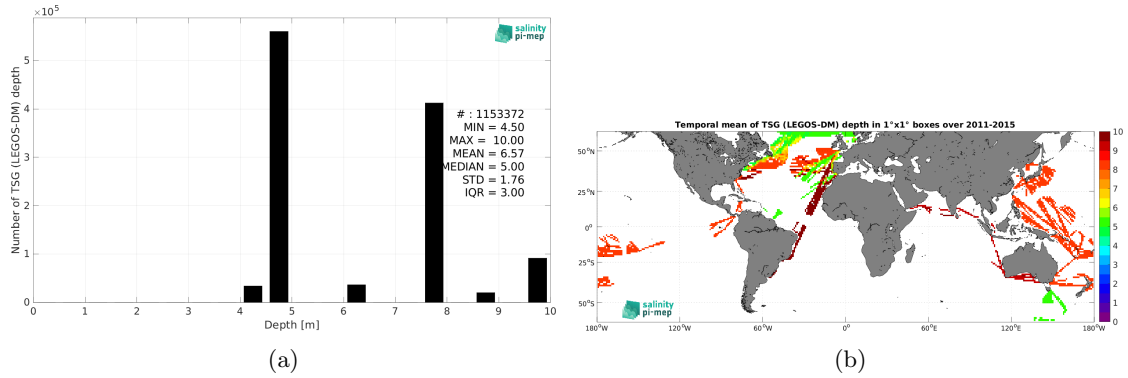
$\times 10^5$

salinity pi-mep

Number of TSG (LEGOS-DM) depth

5
4
3
2
1
0

# : 1153372
MIN = 4.50
MAX = 10.00
MEAN = 6.57
MEDIAN = 5.00
STD = 1.76
IQR = 3.00

0 1 2 3 4 5 6 7 8 9 10

Depth [m]

(a)

Temporal mean of TSG (LEGOS-DM) depth in 1°x1° boxes over 2011-2015

50°N
25°N
0°
25°S
50°S

salinity pi-mep

180°W 120°W 60°W 0° 60°E 120°E 180°W

10
9
8
7
6
5
4
3
2
1
0

(b)